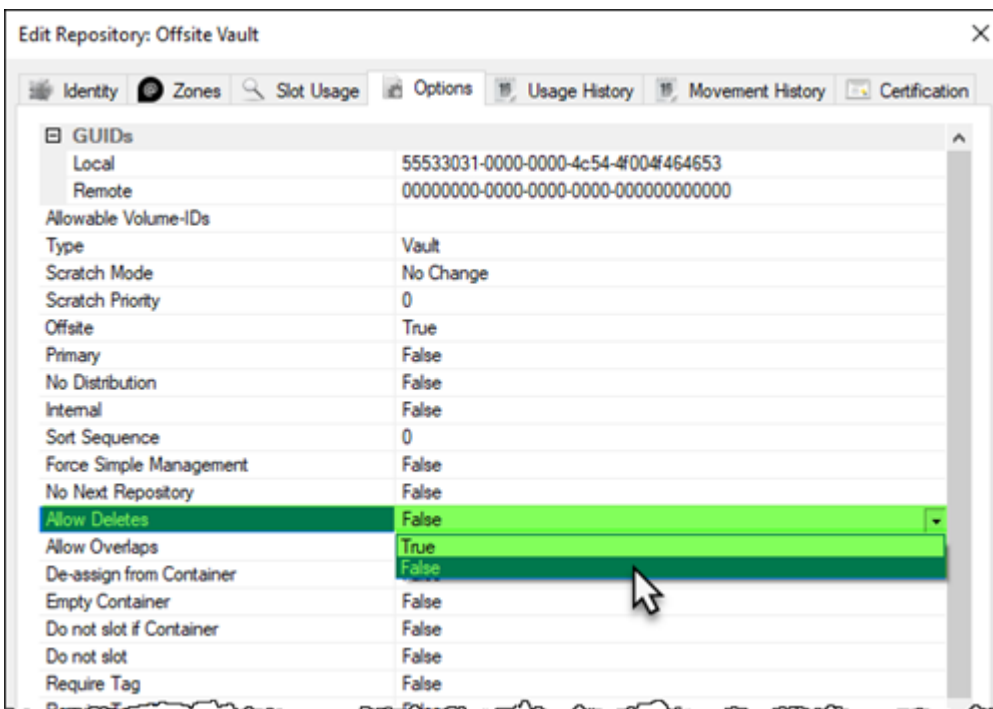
Edit Repository: Offsite Vault

Identity | Zones | Slot Usage | Options | Usage History | Movement History | Certification

| ⊟ GUIDs | |
|---|---|
| Local | 55533031-0000-0000-4c54-4f004f464653 |
| Remote | 00000000-0000-0000-0000-000000000000 |
| Allowable Volume-IDs | |
| Type | Vault |
| Scratch Mode | No Change |
| Scratch Priority | 0 |
| Offsite | True |
| Primary | False |
| No Distribution | False |
| Internal | False |
| Sort Sequence | 0 |
| Force Simple Management | False |
| No Next Repository | False |
| Allow Deletes | False |
| Allow Overlaps | True |
| De-assign from Container | False |
| Empty Container | False |
| Do not slot if Container | False |
| Do not slot | False |
| Require Tag | False |